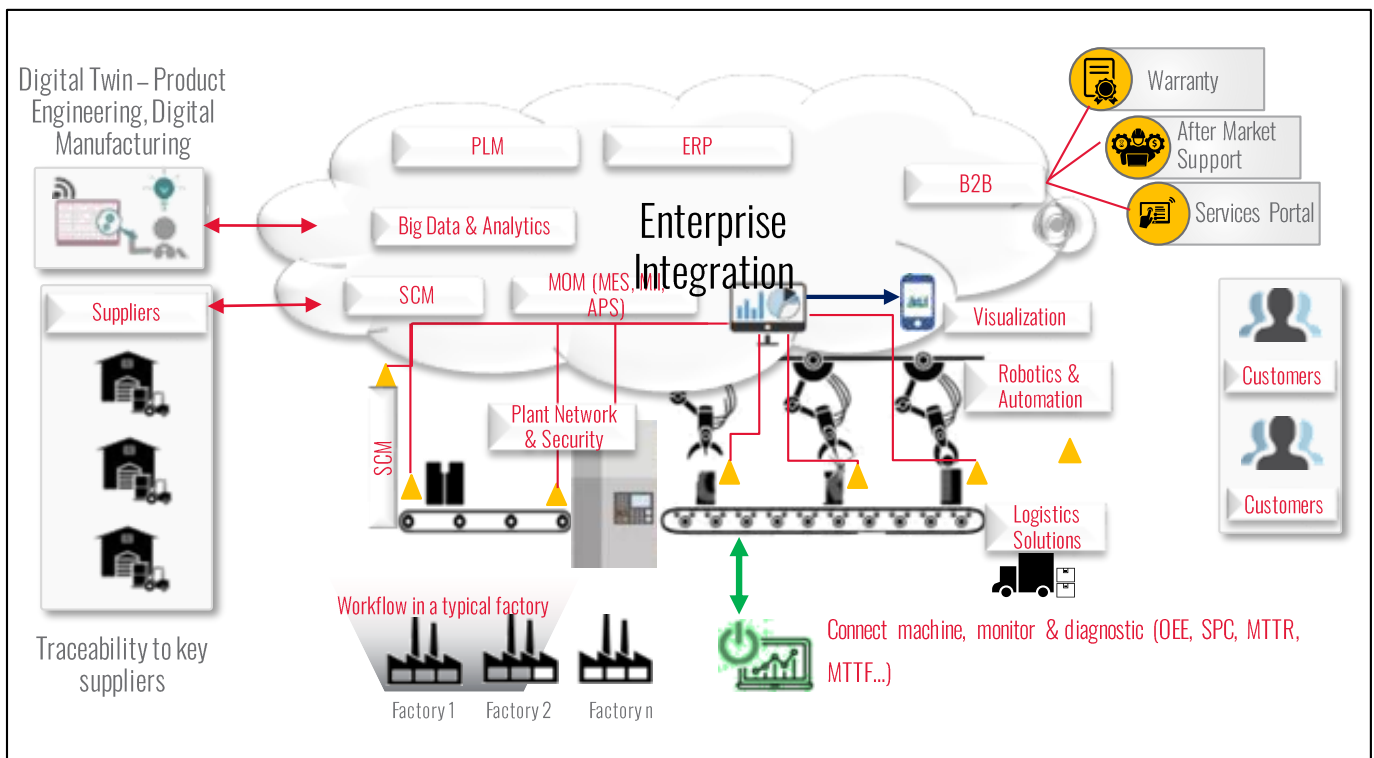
Digital Twin – Product Engineering, Digital Manufacturing

PLM

ERP

B2B

Warranty

After Market Support

Services Portal

Big Data & Analytics

Enterprise Integration

Suppliers

SCM

MOM (MES, MI, APS)

Visualization

Robotics & Automation

Customers

Customers

SCM

Plant Network & Security

Logistics Solutions

Workflow in a typical factory

Connect machine, monitor & diagnostic (OEE, SPC, MTTR, MTTF...)

Traceability to key suppliers

Factory 1

Factory 2

Factory n